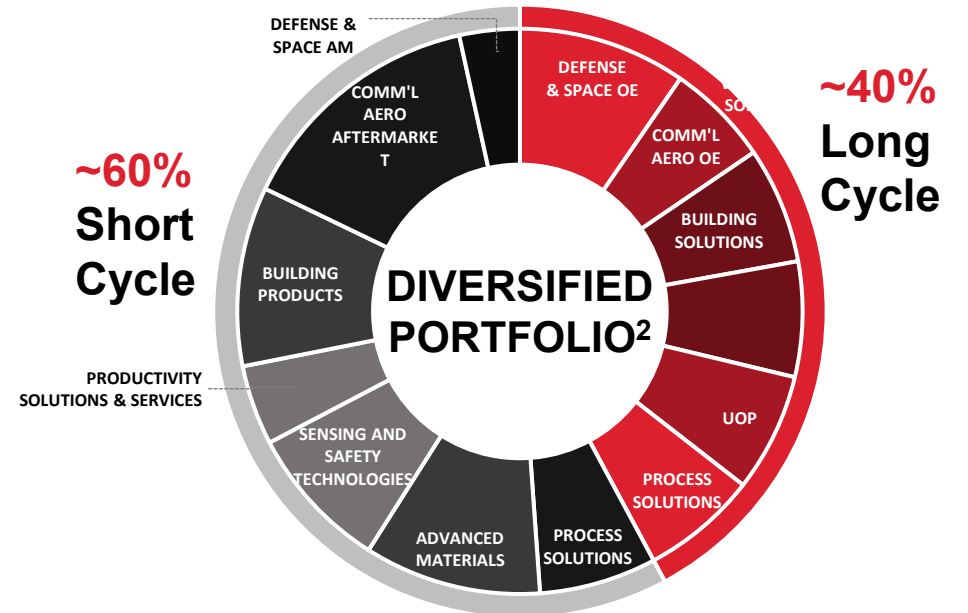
DEFENSE & SPACE AM

COMM'L AERO AFTERMARKET

~60%
Short Cycle

BUILDING PRODUCTS

PRODUCTIVITY SOLUTIONS & SERVICES

SENSING AND SAFETY TECHNOLOGIES

ADVANCED MATERIALS

PROCESS SOLUTIONS

DIVERSIFIED PORTFOLIO$^2$

DEFENSE & SPACE OE

SO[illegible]

~40%
Long Cycle

COMM'L AERO OE

BUILDING SOLUTIONS

UOP

PROCESS SOLUTIONS